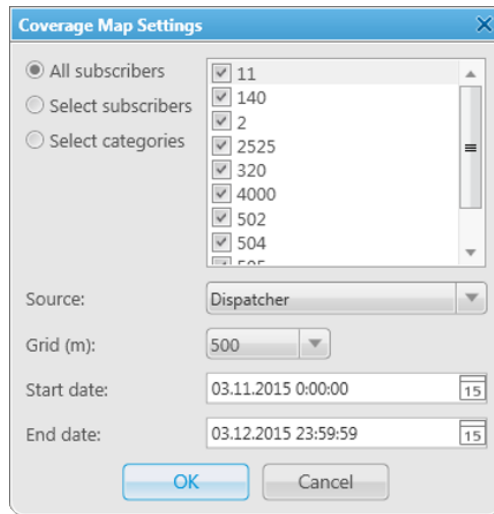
Coverage Map Settings

All subscribers
Select subscribers
Select categories

11
140
2
2525
320
4000
502
504
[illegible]

Source: Dispatcher

Grid (m): 500

Start date: 03.11.2015 0:00:00 15

End date: 03.12.2015 23:59:59 15

OK
Cancel